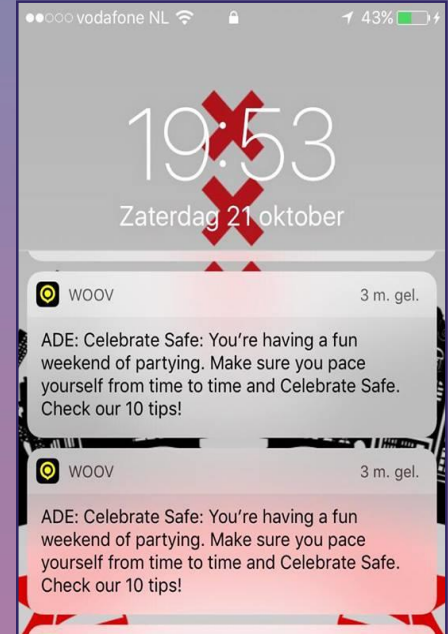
●●○○○ vodafone NL
43%

19:53
Zaterdag 21 oktober

WOOV 3 m. gel.
ADE: Celebrate Safe: You're having a fun weekend of partying. Make sure you pace yourself from time to time and Celebrate Safe. Check our 10 tips!

WOOV 3 m. gel.
ADE: Celebrate Safe: You're having a fun weekend of partying. Make sure you pace yourself from time to time and Celebrate Safe. Check our 10 tips!